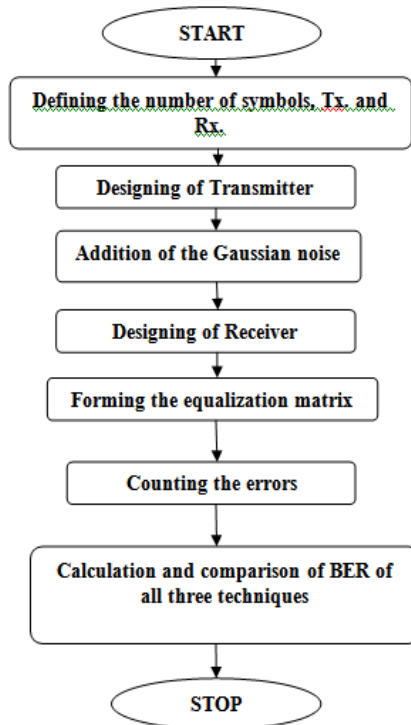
START

Defining the number of symbols, Tx. and Rx.

Designing of Transmitter

Addition of the Gaussian noise

Designing of Receiver

Forming the equalization matrix

Counting the errors

Calculation and comparison of BER of all three techniques

STOP